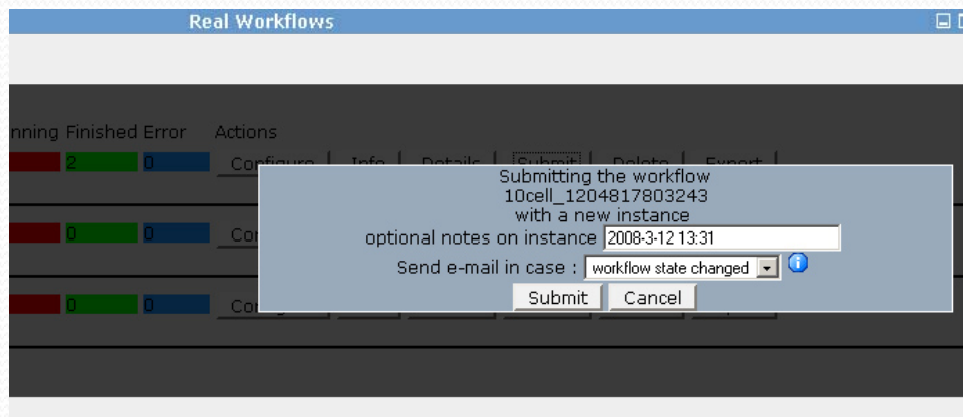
Real Workflows

nning Finished Error Actions

2 0 Configure Info Details Submit Delete Export

0 0 Co

0 0 Co

Submitting the workflow
10cell_1204817803243
with a new instance

optional notes on instance 2008-3-12 13:31

Send e-mail in case : workflow state changed

Submit Cancel